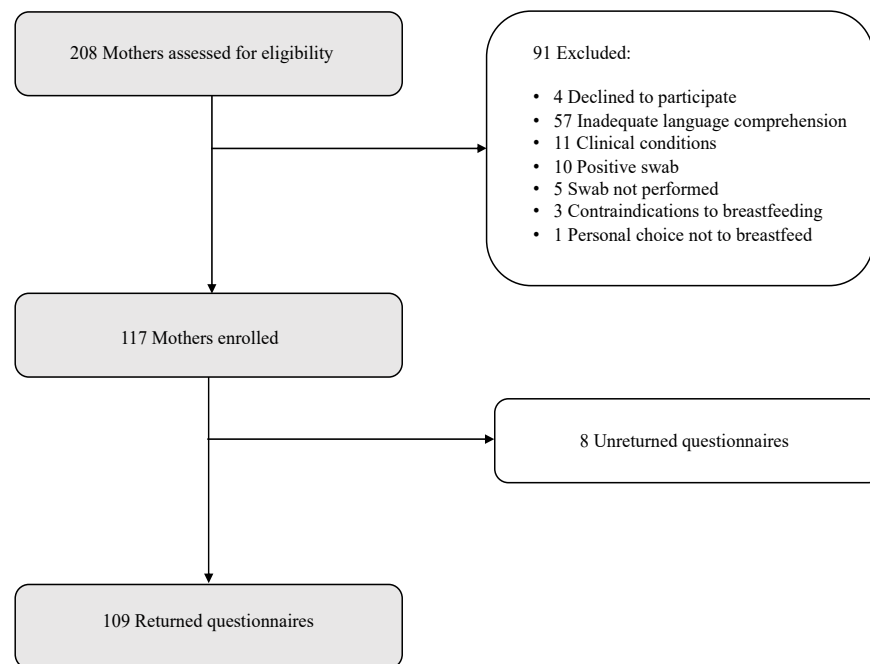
208 Mothers assessed for eligibility

91 Excluded:

• 4 Declined to participate
• 57 Inadequate language comprehension
• 11 Clinical conditions
• 10 Positive swab
• 5 Swab not performed
• 3 Contraindications to breastfeeding
• 1 Personal choice not to breastfeed

117 Mothers enrolled

8 Unreturned questionnaires

109 Returned questionnaires